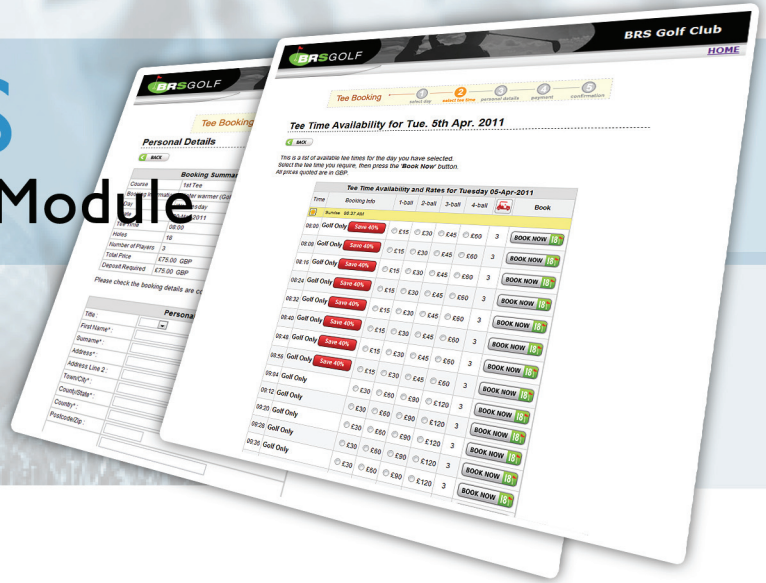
S
Module

BRSGOLF

Tee Booking

Personal Details

BACK

Booking Summary

| Course | 1st Tee |
|---|---|
| Booking | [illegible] warmer (Gol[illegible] |
| Day | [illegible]esday |
| Date | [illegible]2011 |
| Tee Time | 08:00 |
| Holes | 18 |
| Number of Players | 3 |
| Total Price | €75.00 GBP |
| Deposit Required | €75.00 GBP |

Please check the booking details are co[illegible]

Persona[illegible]

Title :
First Name* :
Surname* :
Address* :
Address Line 2 :
Town/City* :
County/State* :
Country* :
Postcode/Zip :

BRSGOLF

BRS Golf Club

HOME

Tee Booking
1 select day
2 select tee time
3 personal details
4 payment
5 confirmation

Tee Time Availability for Tue. 5th Apr. 2011

BACK

This is a list of available tee times for the day you have selected.
Select the tee time you require, then press the 'Book Now' button.
All prices quoted are in GBP.

Tee Time Availability and Rates for Tuesday 05-Apr-2011

| Time | Booking Info | 1-ball | 2-ball | 3-ball | 4-ball | | Book |
|---|---|---|---|---|---|---|---|
| Sunrise 06:37 AM | | | | | | | |
| 08:00 | Golf Only Save 40% | £15 | £30 | £45 | £60 | 3 | BOOK NOW 18 |
| 08:08 | Golf Only Save 40% | £15 | £30 | £45 | £60 | 3 | BOOK NOW 18 |
| 08:16 | Golf Only Save 40% | £15 | £30 | £45 | £60 | 3 | BOOK NOW 18 |
| 08:24 | Golf Only Save 40% | £15 | £30 | £45 | £60 | 3 | BOOK NOW 18 |
| 08:32 | Golf Only Save 40% | £15 | £30 | £45 | £60 | 3 | BOOK NOW 18 |
| 08:40 | Golf Only Save 40% | £15 | £30 | £45 | £60 | 3 | BOOK NOW 18 |
| 08:48 | Golf Only Save 40% | £15 | £30 | £45 | £60 | 3 | BOOK NOW 18 |
| 08:56 | Golf Only Save 40% | £15 | £30 | £45 | £60 | 3 | BOOK NOW 18 |
| 09:04 | Golf Only | £30 | £60 | £90 | £120 | 3 | BOOK NOW 18 |
| 09:12 | Golf Only | £30 | £60 | £90 | £120 | 3 | BOOK NOW 18 |
| 09:20 | Golf Only | £30 | £60 | £90 | £120 | 3 | BOOK NOW 18 |
| 09:28 | Golf Only | £30 | £60 | £90 | £120 | 3 | BOOK NOW 18 |
| 09:36 | Golf Only | £30 | £60 | £90 | £120 | 3 | BOOK NOW 18 |